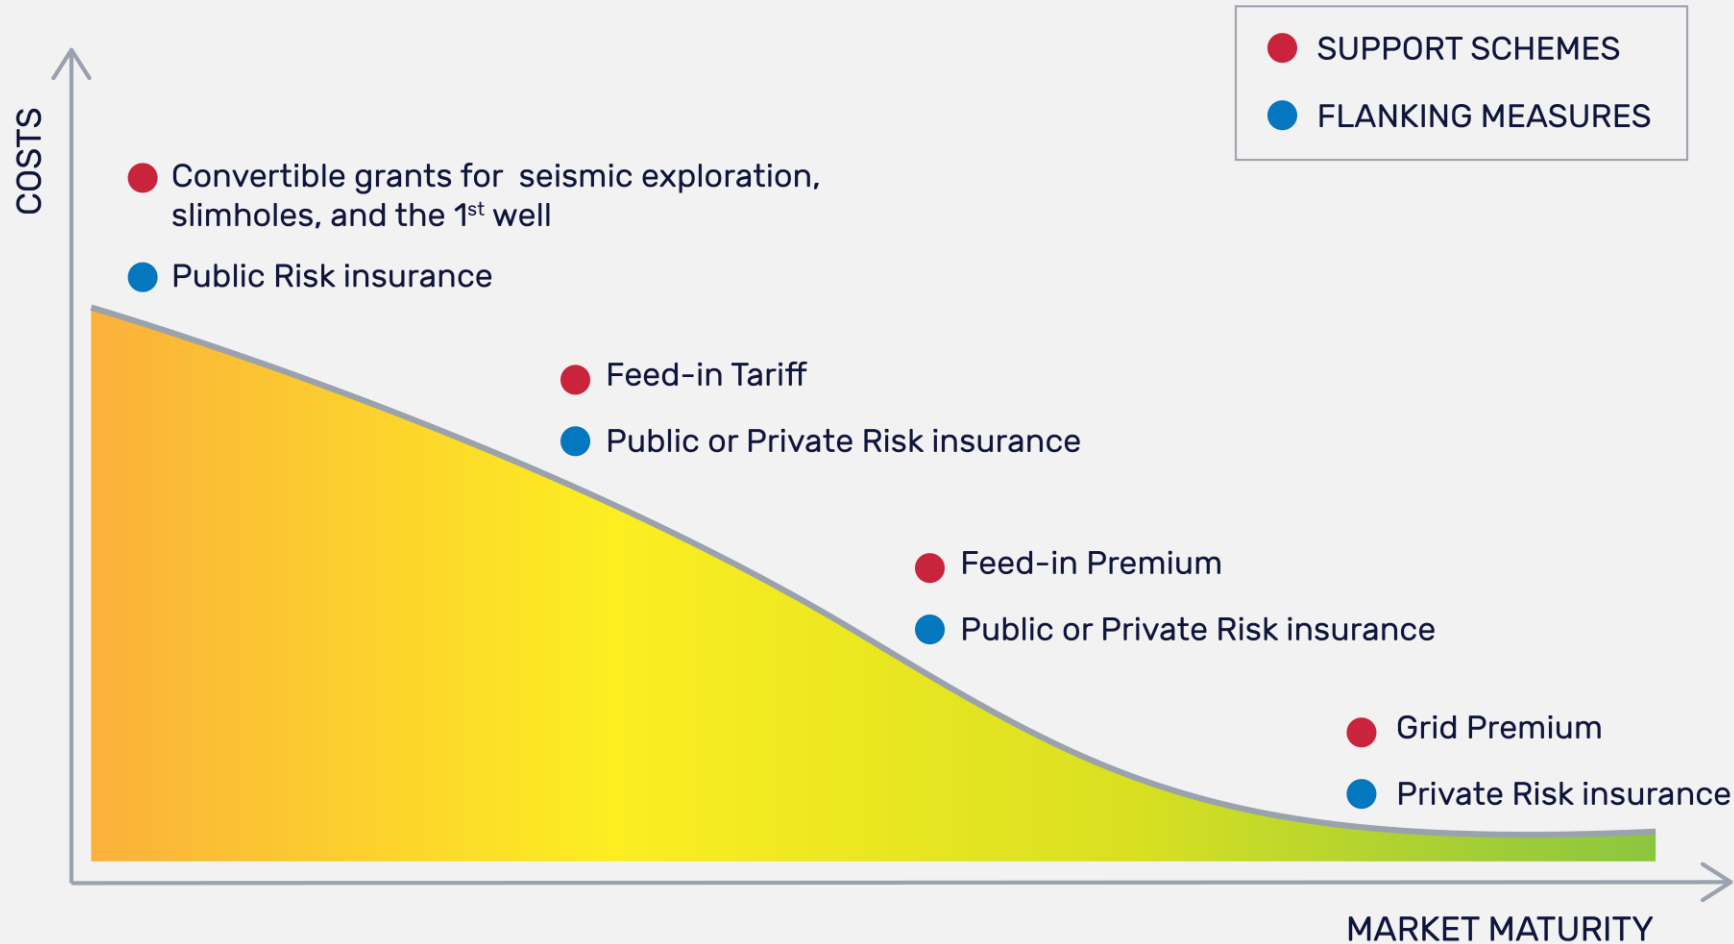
SUPPORT SCHEMES

FLANKING MEASURES

COSTS

Convertible grants for seismic exploration, slimholes, and the 1$^{st}$ well

Public Risk insurance

Feed-in Tariff

Public or Private Risk insurance

Feed-in Premium

Public or Private Risk insurance

Grid Premium

Private Risk insurance

MARKET MATURITY